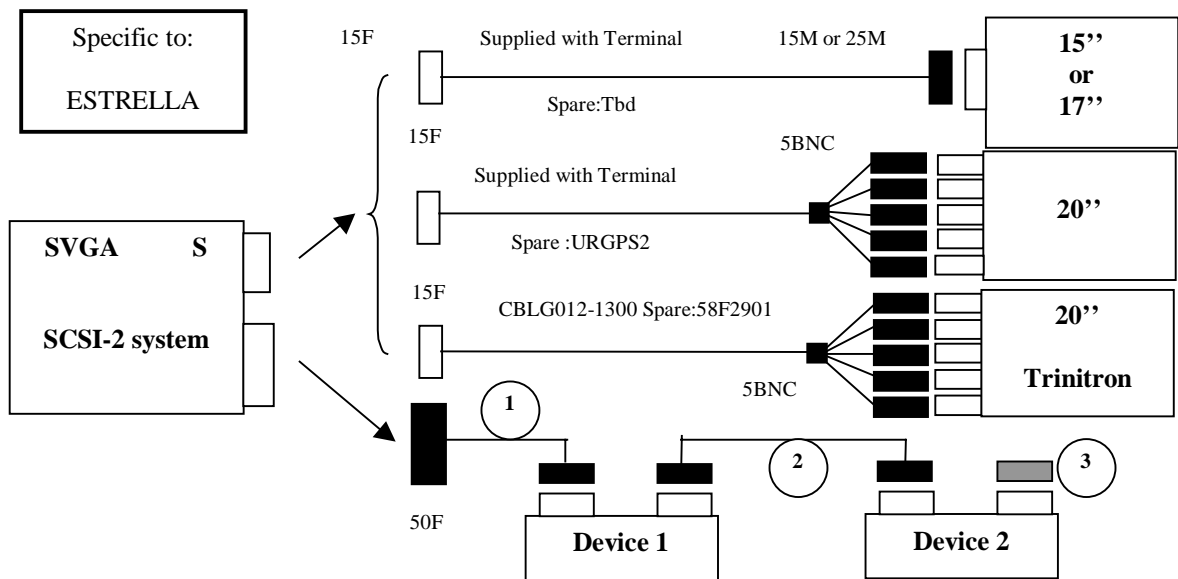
Specific to:

ESTRELLA

15F

Supplied with Terminal

15M or 25M

Spare:Tbd

15''
or
17''

15F

5BNC

Supplied with Terminal

Spare :URGPS2

20''

SVGA S

SCSI-2 system

15F

CBLG012-1300 Spare:58F2901

5BNC

20''

Trinitron

1

2

3

50F

Device 1

Device 2